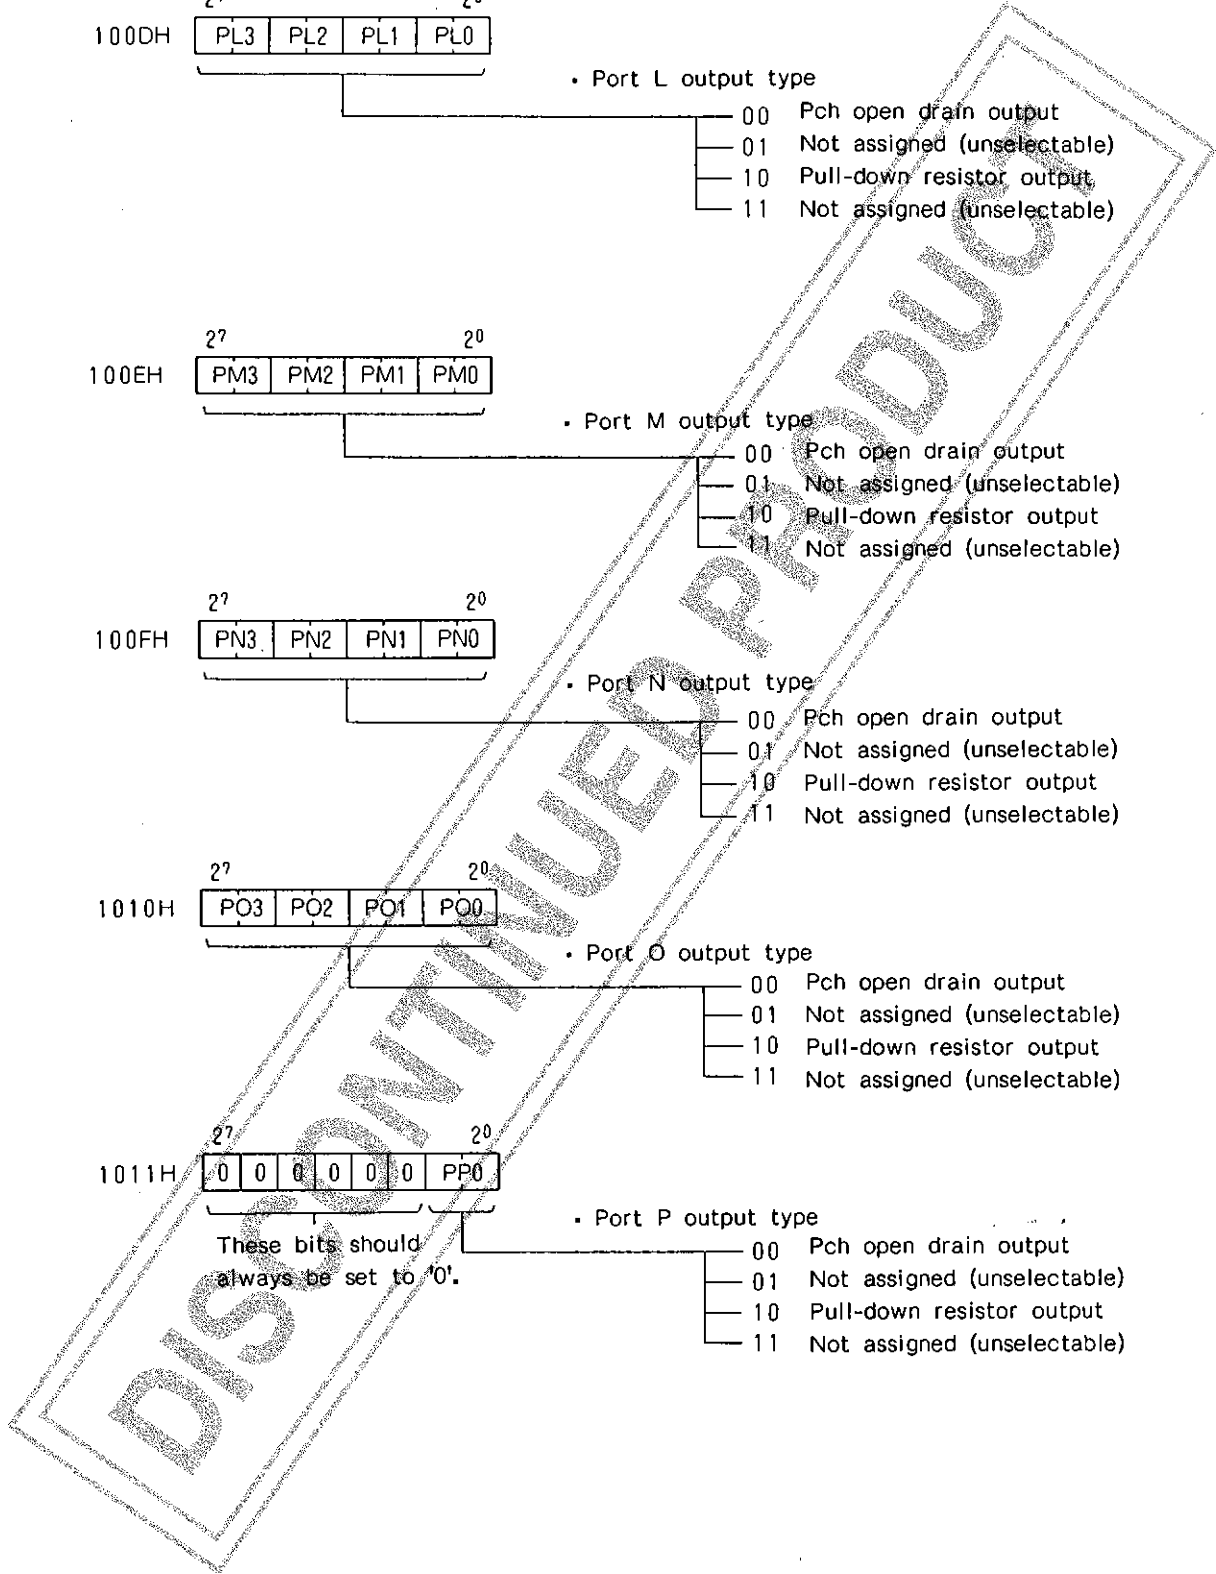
$2^7$ $2^0$

100DH

| PL3 | PL2 | PL1 | PL0 |
|---|---|---|---|

• Port L output type

00 Pch open drain output
01 Not assigned (unselectable)
10 Pull-down resistor output
11 Not assigned (unselectable)

$2^7$ $2^0$

100EH

| PM3 | PM2 | PM1 | PM0 |
|---|---|---|---|

• Port M output type

00 Pch open drain output
01 Not assigned (unselectable)
10 Pull-down resistor output
11 Not assigned (unselectable)

$2^7$ $2^0$

100FH

| PN3 | PN2 | PN1 | PN0 |
|---|---|---|---|

• Port N output type

00 Pch open drain output
01 Not assigned (unselectable)
10 Pull-down resistor output
11 Not assigned (unselectable)

$2^7$ $2^0$

1010H

| PO3 | PO2 | PO1 | PO0 |
|---|---|---|---|

• Port O output type

00 Pch open drain output
01 Not assigned (unselectable)
10 Pull-down resistor output
11 Not assigned (unselectable)

$2^7$ $2^0$

1011H

| 0 | 0 | 0 | 0 | 0 | 0 | PP0 |
|---|---|---|---|---|---|---|

These bits should always be set to '0'.

• Port P output type

00 Pch open drain output
01 Not assigned (unselectable)
10 Pull-down resistor output
11 Not assigned (unselectable)

DISCONTINUED PRODUCT